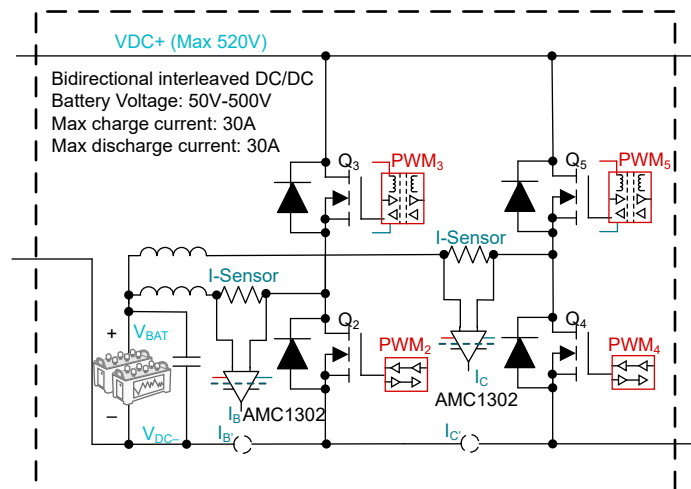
VDC+ (Max 520V)

Bidirectional interleaved DC/DC
Battery Voltage: 50V-500V
Max charge current: 30A
Max discharge current: 30A

$Q_3$
$PWM_3$
$Q_5$
$PWM_5$
I-Sensor
I-Sensor
+
$V_{BAT}$
–
$Q_2$
$PWM_2$
$Q_4$
$PWM_4$
$I_C$
AMC1302
$I_B$AMC1302
$V_{DC-}$
$I_{B'}$
$I_{C'}$